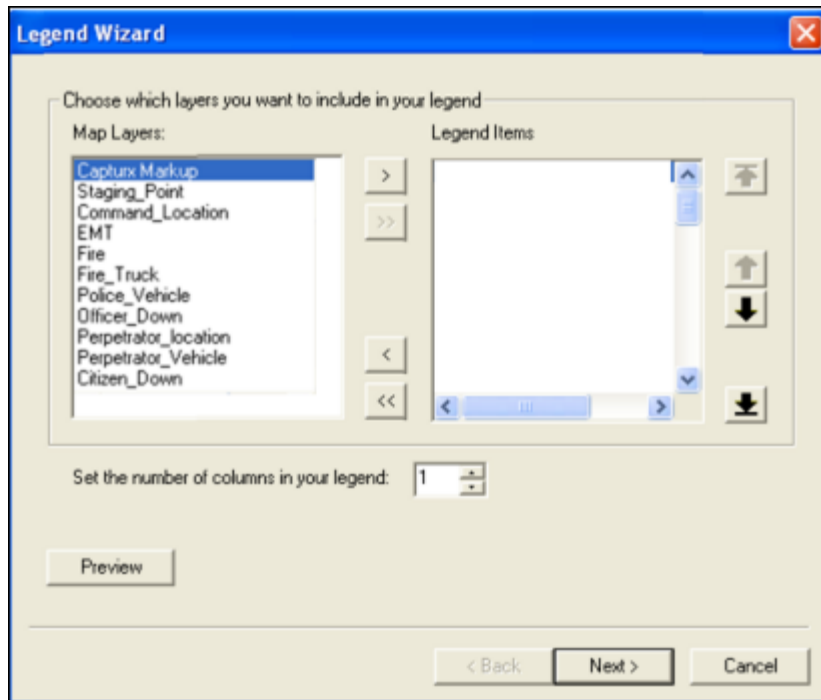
Legend Wizard

Choose which layers you want to include in your legend

Map Layers:

Capturx Markup
Staging_Point
Command_Location
EMT
Fire
Fire_Truck
Police_Vehicle
Officer_Down
Perpetrator_location
Perpetrator_Vehicle
Citizen_Down

>
>>
<
<<

Legend Items

Set the number of columns in your legend: 1

Preview

< Back
Next >
Cancel